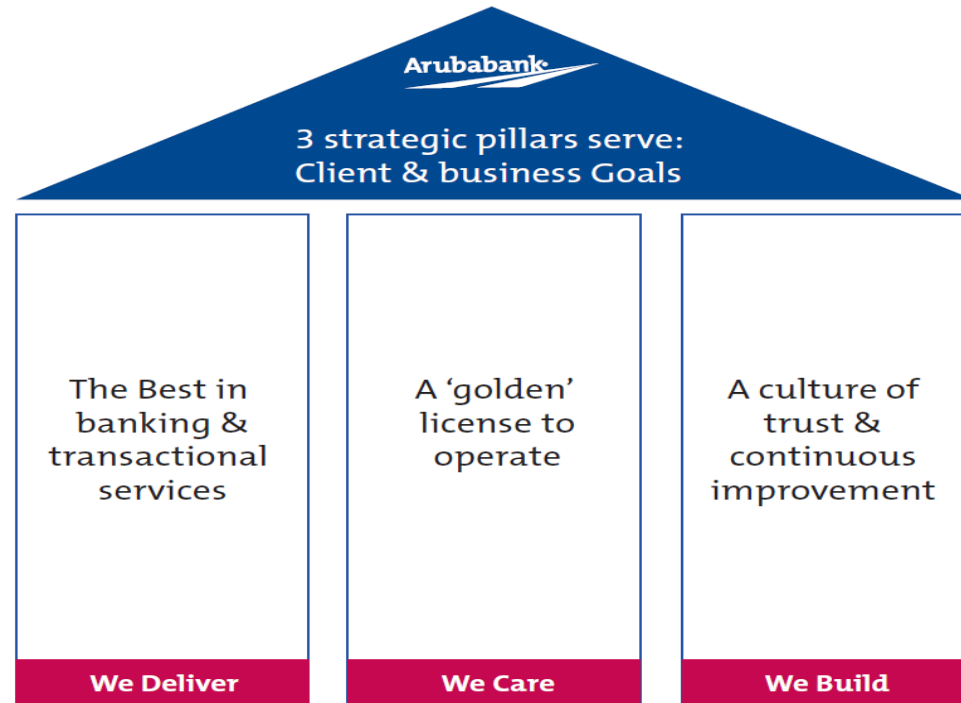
Arubabank

3 strategic pillars serve:
Client & business Goals

The Best in banking & transactional services

We Deliver

A 'golden' license to operate

We Care

A culture of trust & continuous improvement

We Build